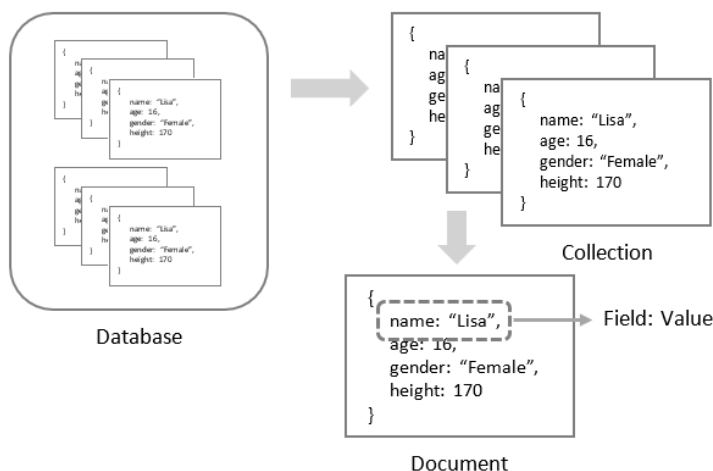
{
name: "Lisa",
age: 16,
gender: "Female",
height: 170
}

{
name: "Lisa",
age: 16,
gender: "Female",
height: 170
}

Database

{
na
ag
gen
he
}

{
na
ag
ge
he
}

{
name: "Lisa",
age: 16,
gender: "Female",
height: 170
}

Collection

{
name: "Lisa",
age: 16,
gender: "Female",
height: 170
}

Field: Value

Document